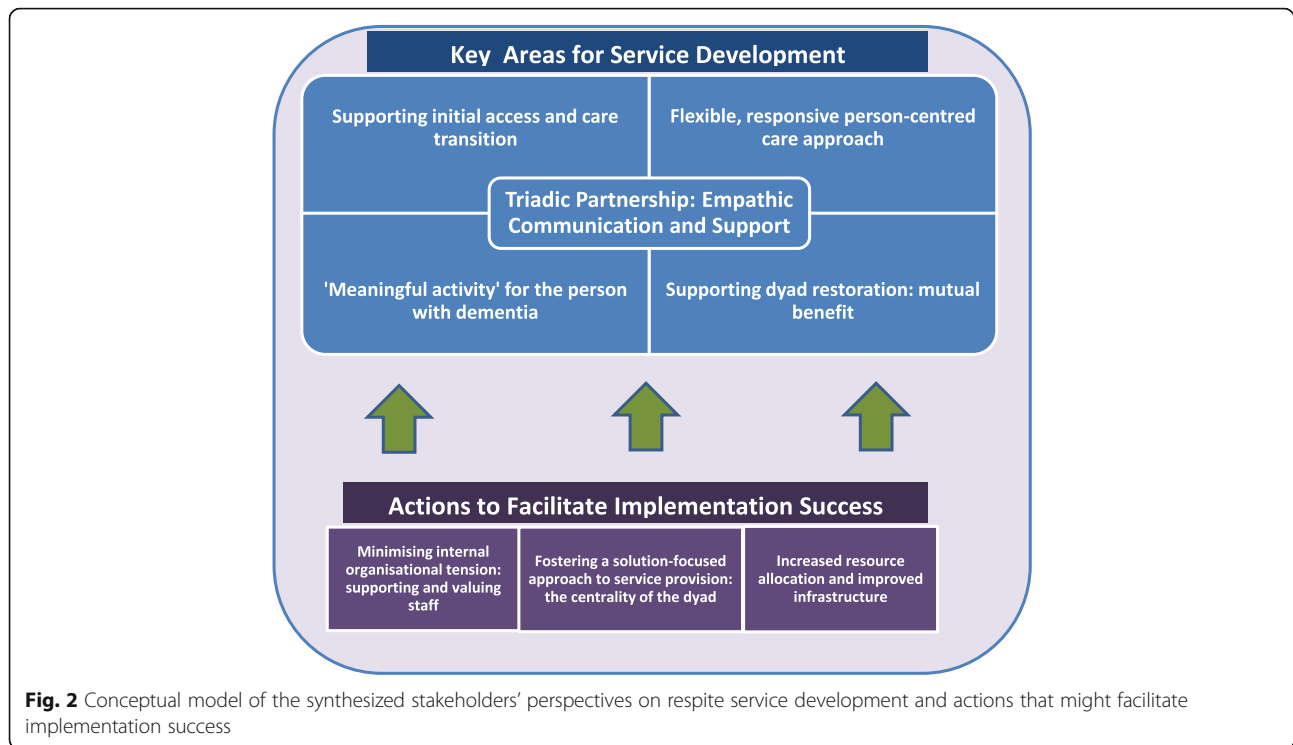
Key Areas for Service Development

Supporting initial access and care transition

Flexible, responsive person-centred care approach

Triadic Partnership: Empathic Communication and Support

'Meaningful activity' for the person with dementia

Supporting dyad restoration: mutual benefit

Actions to Facilitate Implementation Success

Minimising internal organisational tension: supporting and valuing staff

Fostering a solution-focused approach to service provision: the centrality of the dyad

Increased resource allocation and improved infrastructure

**Fig. 2** Conceptual model of the synthesized stakeholders' perspectives on respite service development and actions that might facilitate implementation success